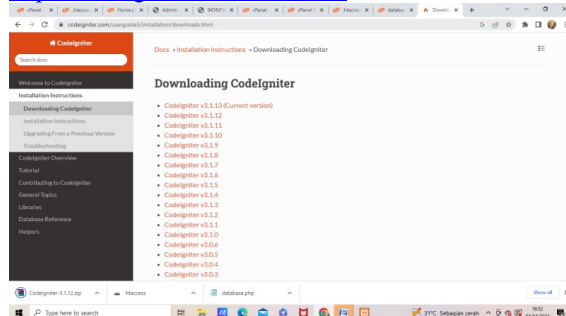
cPanel | .htaccess | Homep | Admin | 360NT | cPanel | cPanel | .htacce | databa | Downlo | +

codeigniter.com/userguide3/installation/downloads.html

CodeIgniter

Search docs

Welcome to CodeIgniter
Installation Instructions
Downloading CodeIgniter
Installation Instructions
Upgrading From a Previous Version
Troubleshooting
CodeIgniter Overview
Tutorial
Contributing to CodeIgniter
General Topics
Libraries
Database Reference
Helpers

Docs » Installation Instructions » Downloading CodeIgniter

Downloading CodeIgniter

- CodeIgniter v3.1.13 (Current version)
- CodeIgniter v3.1.12
- CodeIgniter v3.1.11
- CodeIgniter v3.1.10
- CodeIgniter v3.1.9
- CodeIgniter v3.1.8
- CodeIgniter v3.1.7
- CodeIgniter v3.1.6
- CodeIgniter v3.1.5
- CodeIgniter v3.1.4
- CodeIgniter v3.1.3
- CodeIgniter v3.1.2
- CodeIgniter v3.1.1
- CodeIgniter v3.1.0
- CodeIgniter v3.0.6
- CodeIgniter v3.0.5
- CodeIgniter v3.0.4
- CodeIgniter v3.0.3

CodeIgniter-3.1.12.zip | htaccess | database.php | Show all

Type here to search | 31°C Sebagian cerah | 10:12